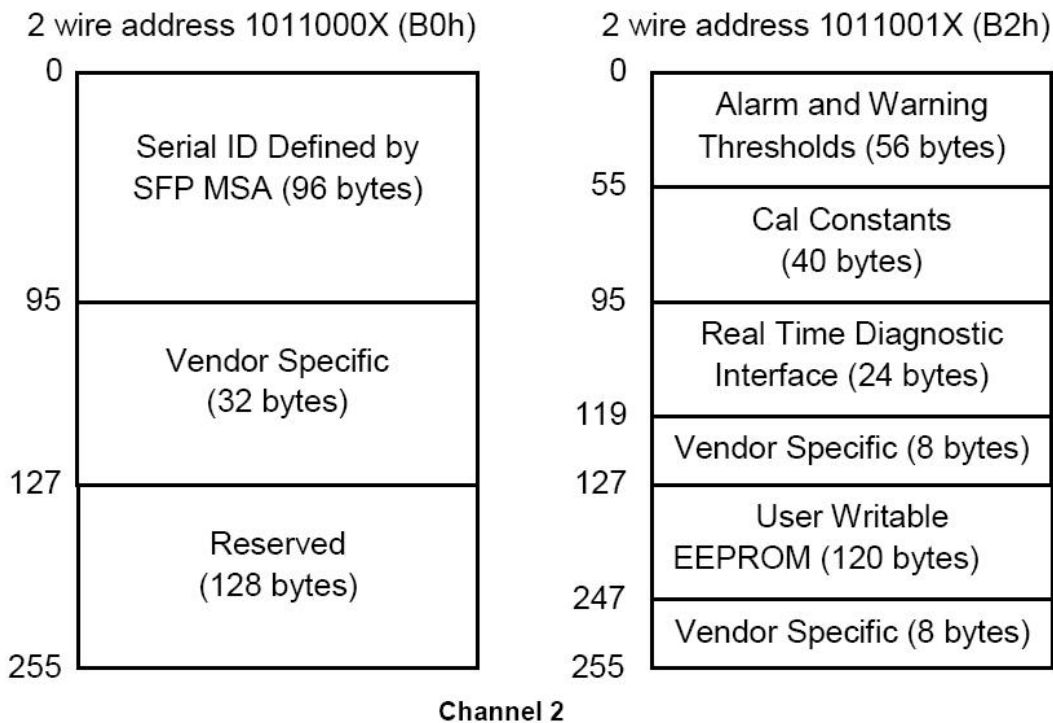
2 wire address 1011000X (B0h)

0

Serial ID Defined by SFP MSA (96 bytes)

95

Vendor Specific (32 bytes)

127

Reserved (128 bytes)

255

2 wire address 1011001X (B2h)

0

Alarm and Warning Thresholds (56 bytes)

55

Cal Constants (40 bytes)

95

Real Time Diagnostic Interface (24 bytes)

119

Vendor Specific (8 bytes)

127

User Writable EEPROM (120 bytes)

247

Vendor Specific (8 bytes)

255

Channel 2